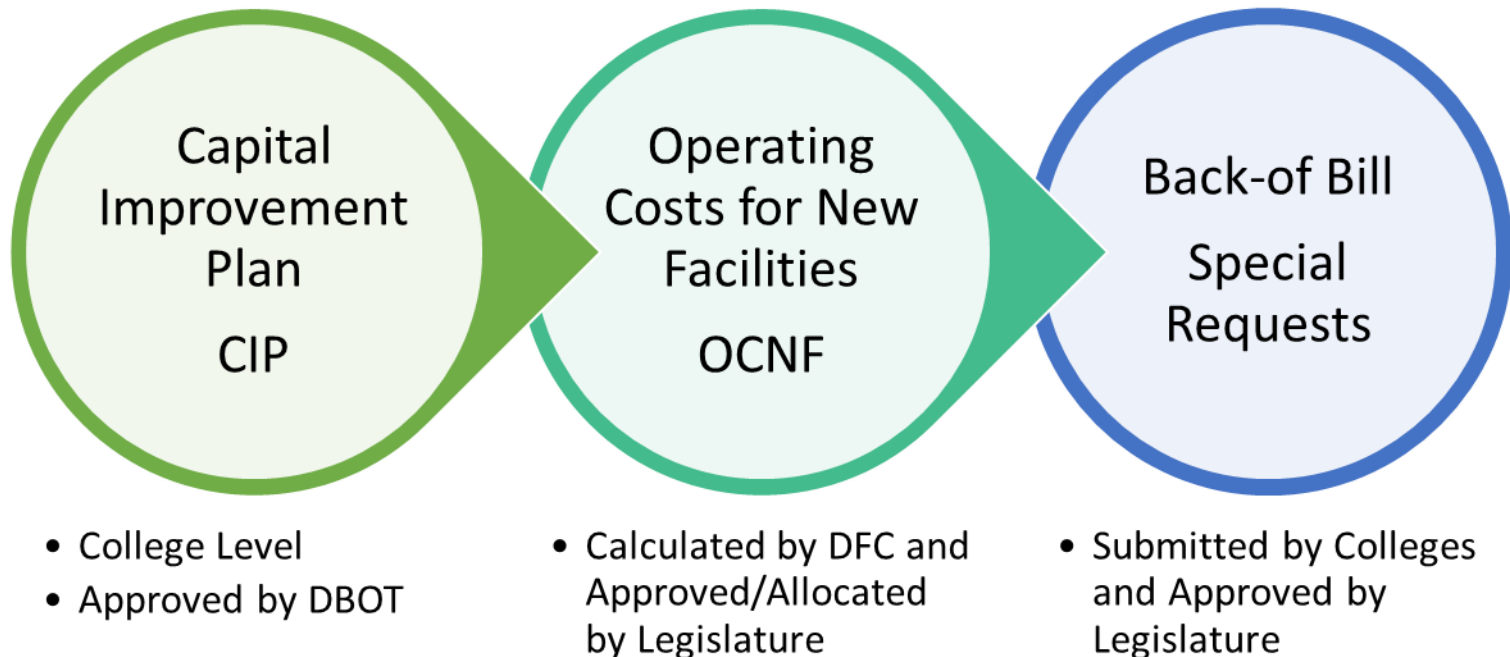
Capital Improvement Plan

CIP

Operating Costs for New Facilities

OCNF

Back-of Bill

Special Requests

- College Level
- Approved by DBOT

- Calculated by DFC and Approved/Allocated by Legislature

- Submitted by Colleges and Approved by Legislature